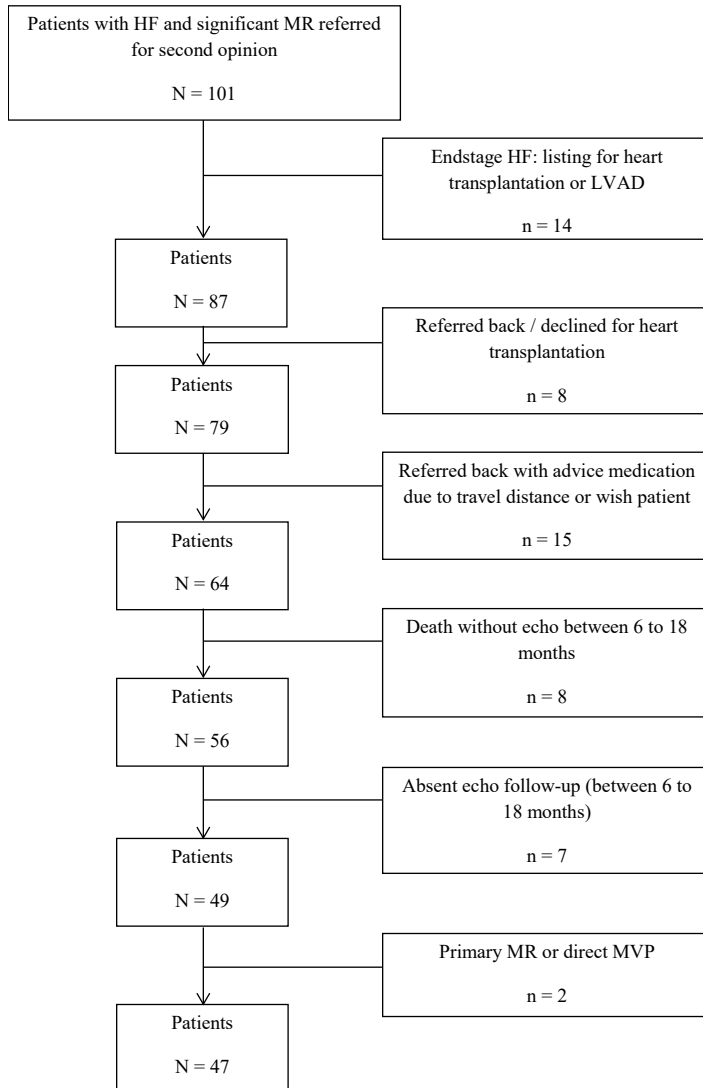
Patients with HF and significant MR referred for second opinion

N = 101

Endstage HF: listing for heart transplantation or LVAD

n = 14

Patients

N = 87

Referred back / declined for heart transplantation

n = 8

Patients

N = 79

Referred back with advice medication due to travel distance or wish patient

n = 15

Patients

N = 64

Death without echo between 6 to 18 months

n = 8

Patients

N = 56

Absent echo follow-up (between 6 to 18 months)

n = 7

Patients

N = 49

Primary MR or direct MVP

n = 2

Patients

N = 47